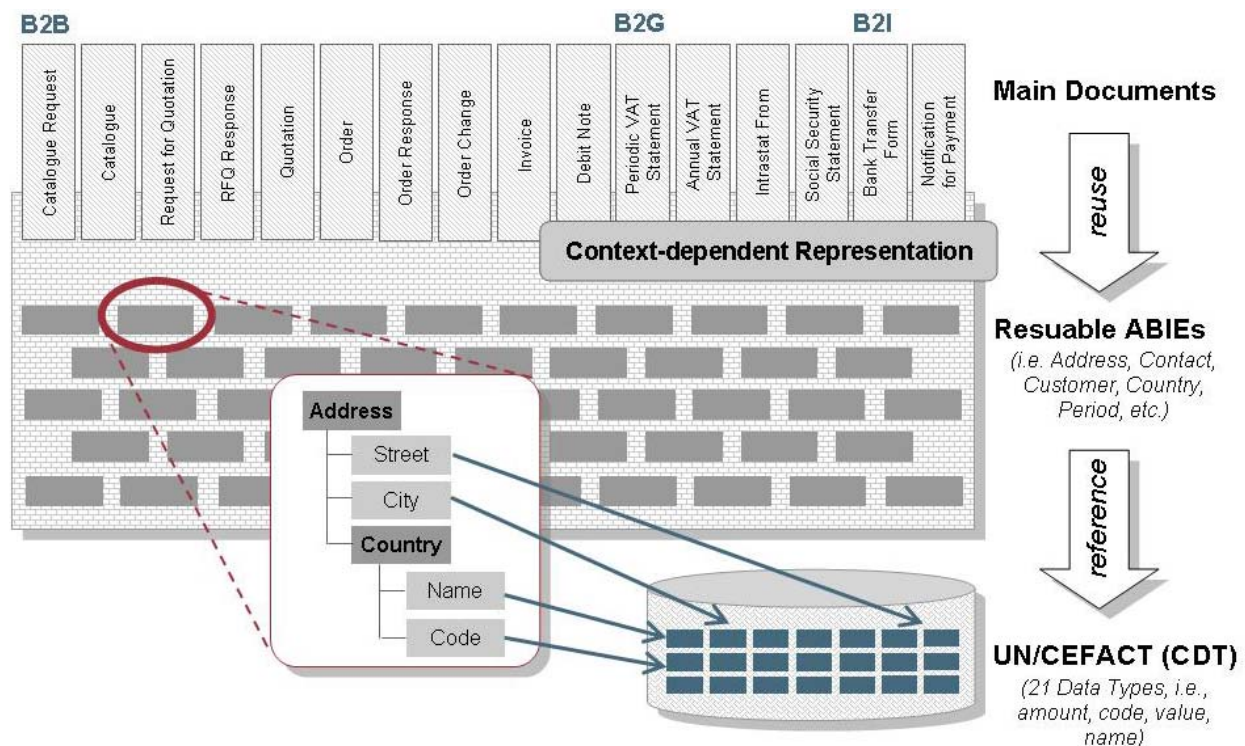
B2B

B2G

B2I

Catalogue Request

Catalogue

Request for Quotation

RFQ Response

Quotation

Order

Order Response

Order Change

Invoice

Debit Note

Periodic VAT Statement

Annual VAT Statement

Intrastat Form

Social Security Statement

Bank Transfer Form

Notification for Payment

Main Documents

reuse

Context-dependent Representation

Resuable ABIEs

(i.e. Address, Contact, Customer, Country, Period, etc.)

reference

Address

Street

City

Country

Name

Code

UN/CEFACT (CDT)

(21 Data Types, i.e., amount, code, value, name)